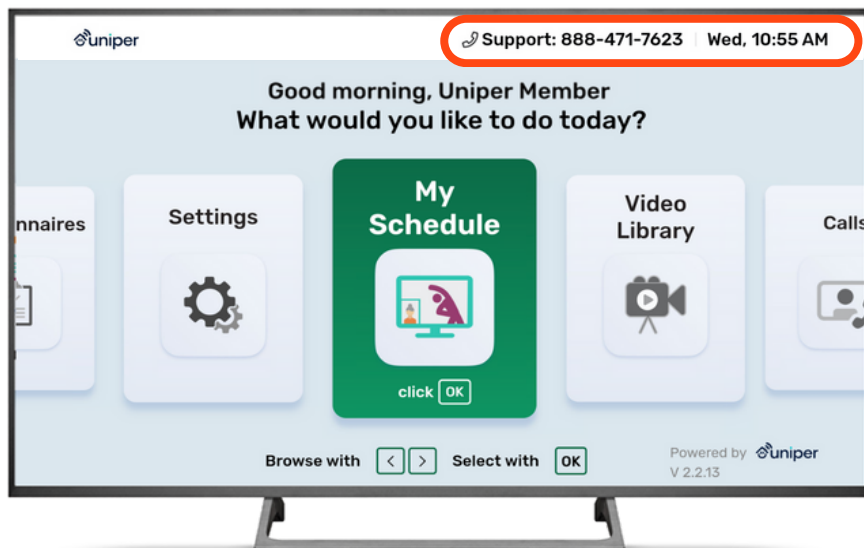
uniper

Support: 888-471-7623 | Wed, 10:55 AM

Good morning, Uniper Member
What would you like to do today?

nnaires

Settings

My Schedule

click OK

Video Library

Calls

Browse with < > Select with OK

Powered by uniper
V 2.2.13